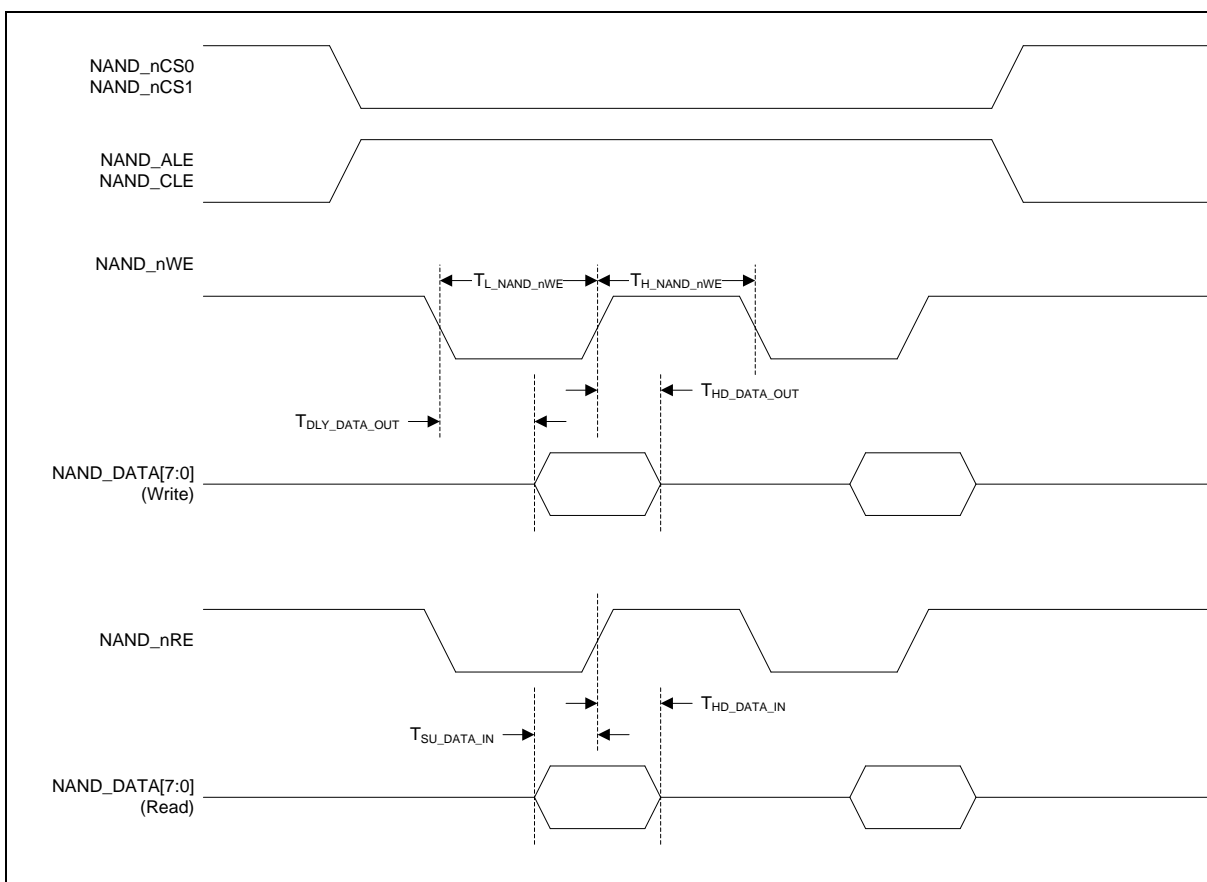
NAND_nCS0
NAND_nCS1

NAND_ALE
NAND_CLE

NAND_nWE

$T_{L\_NAND\_nWE}$

$T_{H\_NAND\_nWE}$

$T_{HD\_DATA\_OUT}$

$T_{DLY\_DATA\_OUT}$

NAND_DATA[7:0]
(Write)

NAND_nRE

$T_{HD\_DATA\_IN}$

$T_{SU\_DATA\_IN}$

NAND_DATA[7:0]
(Read)